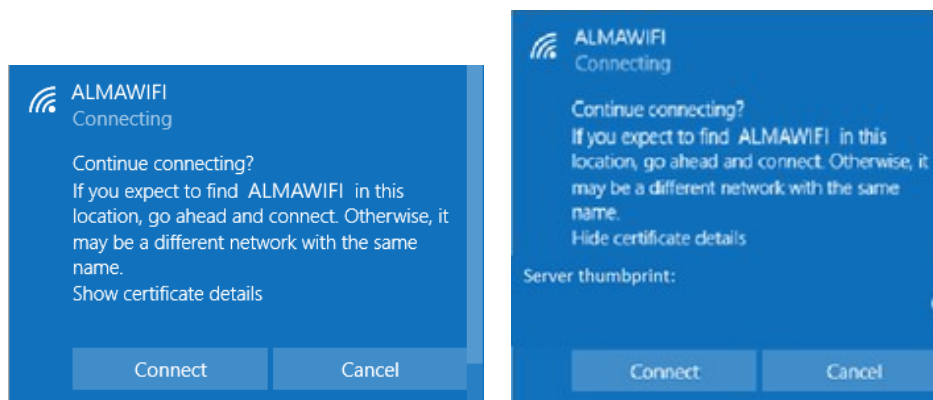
ALMAWIFI
Connecting

Continue connecting?
If you expect to find ALMAWIFI in this location, go ahead and connect. Otherwise, it may be a different network with the same name.
Show certificate details

Connect

Cancel

ALMAWIFI
Connecting

Continue connecting?
If you expect to find ALMAWIFI in this location, go ahead and connect. Otherwise, it may be a different network with the same name.
Hide certificate details

Server thumbprint:

Connect

Cancel